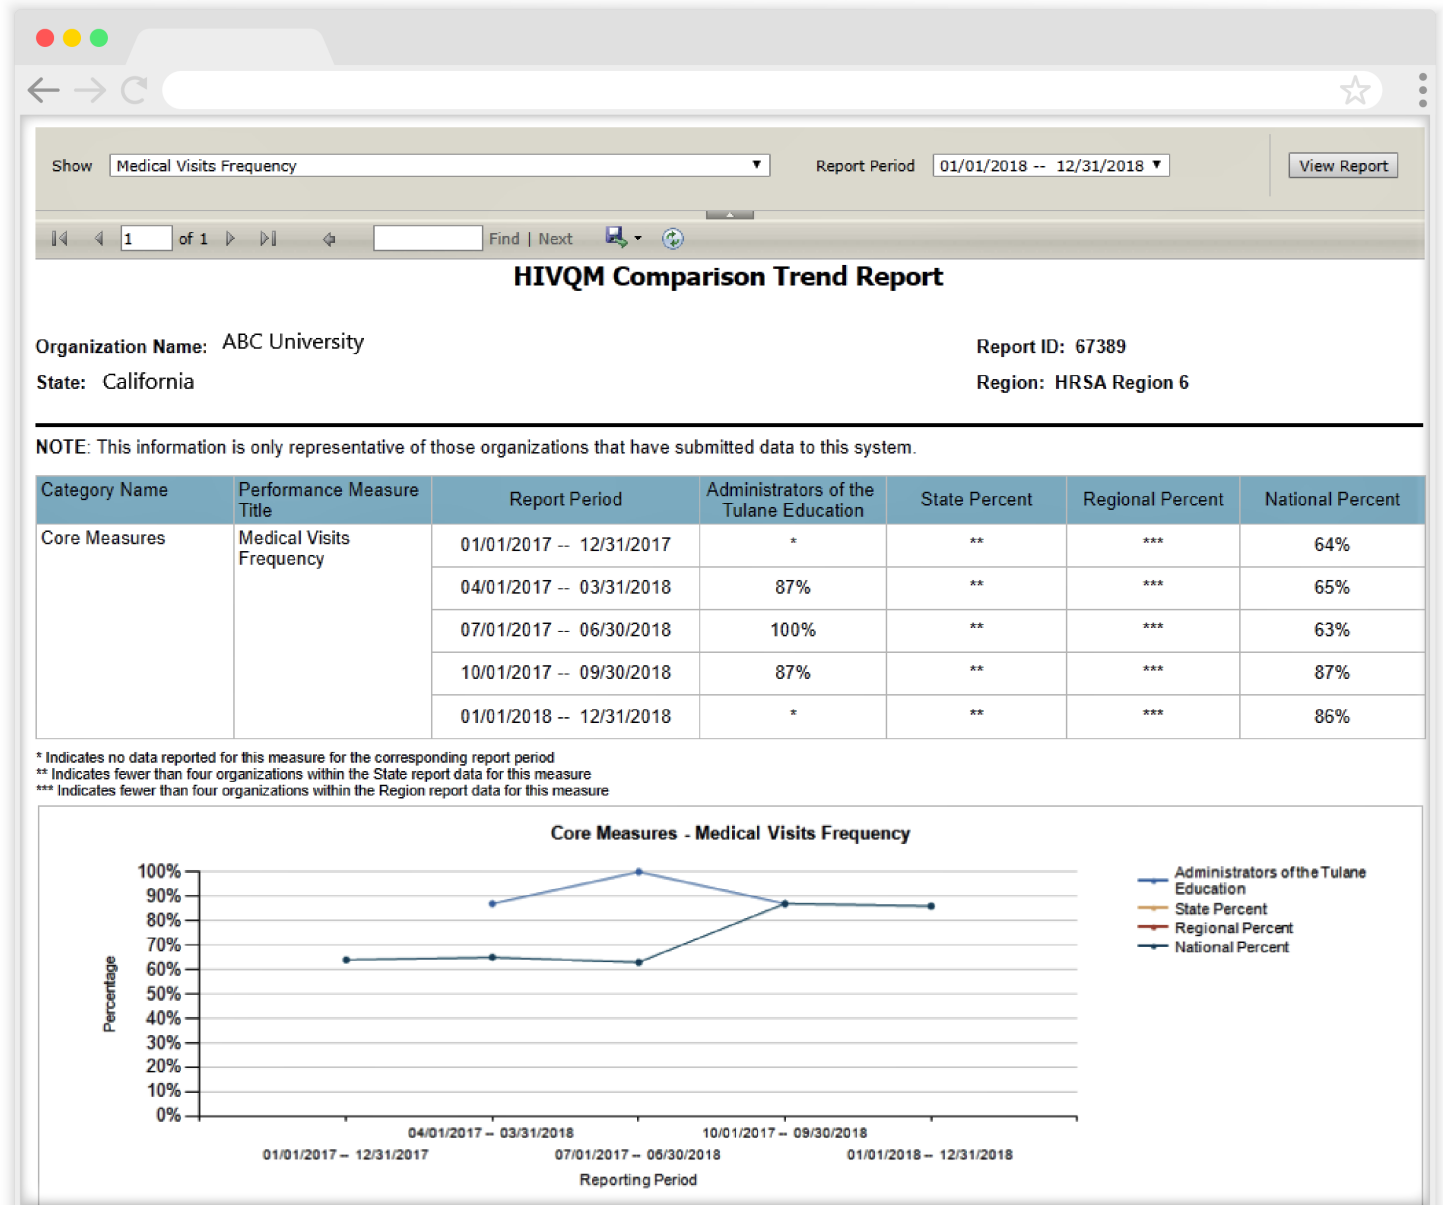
Show Medical Visits Frequency

Report Period 01/01/2018 -- 12/31/2018

View Report

1 of 1 Find | Next

HIVQM Comparison Trend Report

Organization Name: ABC University

State: California

Report ID: 67389

Region: HRSA Region 6

NOTE: This information is only representative of those organizations that have submitted data to this system.

| Category Name | Performance Measure Title | Report Period | Administrators of the Tulane Education | State Percent | Regional Percent | National Percent |
|---|---|---|---|---|---|---|
| Core Measures | Medical Visits Frequency | 01/01/2017 -- 12/31/2017 | * | ** | *** | 64% |
| | | 04/01/2017 -- 03/31/2018 | 87% | ** | *** | 65% |
| | | 07/01/2017 -- 06/30/2018 | 100% | ** | *** | 63% |
| | | 10/01/2017 -- 09/30/2018 | 87% | ** | *** | 87% |
| | | 01/01/2018 -- 12/31/2018 | * | ** | *** | 86% |

* Indicates no data reported for this measure for the corresponding report period
** Indicates fewer than four organizations within the State report data for this measure
*** Indicates fewer than four organizations within the Region report data for this measure

Core Measures - Medical Visits Frequency

100%
90%
80%
70%
60%
50%
40%
30%
20%
10%
0%

Percentage

04/01/2017 – 03/31/2018
10/01/2017 – 09/30/2018
01/01/2017 – 12/31/2017
07/01/2017 – 06/30/2018
01/01/2018 – 12/31/2018

Reporting Period

Administrators of the Tulane Education
State Percent
Regional Percent
National Percent